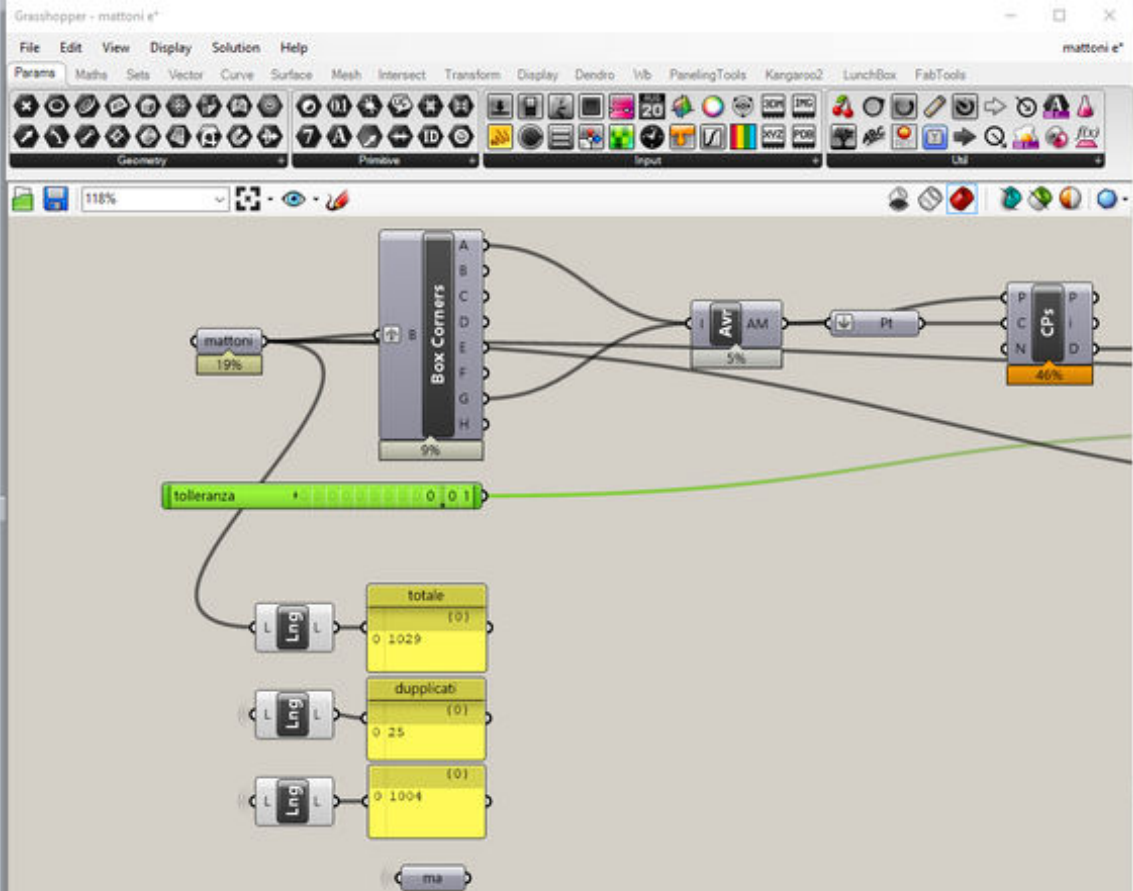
Grasshopper - mattoni e*

File Edit View Display Solution Help

mattoni e*

Params Maths Sets Vector Curve Surface Mesh Intersect Transform Display Dendro Wb PanelingTools Kangaroo2 LunchBox FabTools

Geometry

Primitive

Input

Util

118%

mattoni

19%

B

Box Corners

A B C D E F G H

9%

I

Avr

AM

5%

Pt

P C N

CPs

P i D

46%

tolleranza

0.01

L

Lng

L

totale

{0}

0 1029

L

Lng

L

dupplicati

{0}

0 25

L

Lng

L

{0}

0 1004

ma